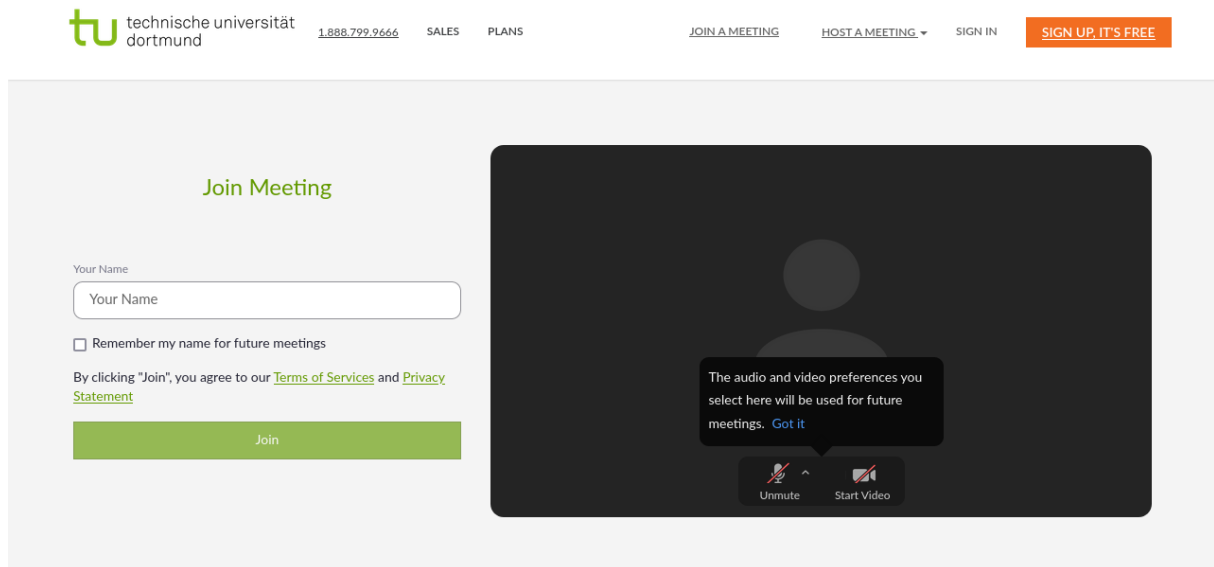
tu technische universität dortmund

1.888.799.9666 SALES PLANS JOIN A MEETING HOST A MEETING SIGN IN SIGN UP, IT'S FREE

Join Meeting

Your Name

Your Name

Remember my name for future meetings

By clicking "Join", you agree to our Terms of Services and Privacy Statement

Join

The audio and video preferences you select here will be used for future meetings. Got it

Unmute Start Video